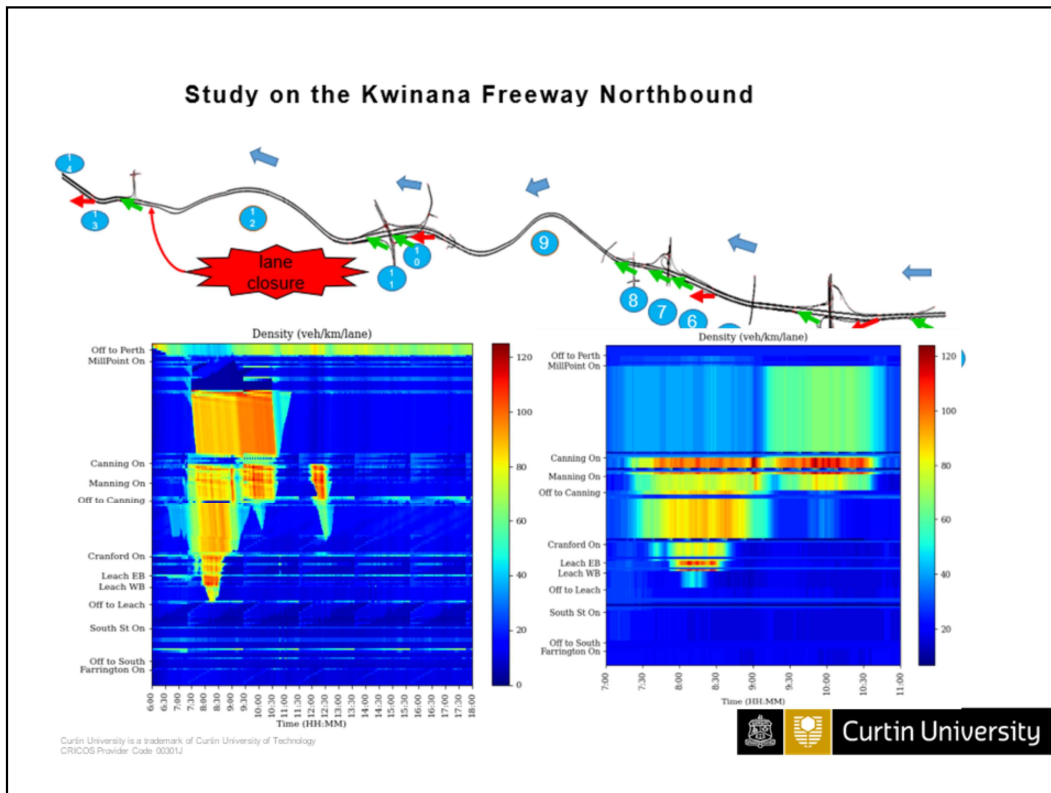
Study on the Kwinana Freeway Northbound

14
13
12
lane closure
11
10
9
8
7
6

Density (veh/km/lane)

Off to Perth
MillPoint On
Canning On
Manning On
Off to Canning
Cranford On
Leach EB
Leach WB
Off to Leach
South St On
Off to South
Farrington On

120
100
80
60
40
20
0

6:00 6:30 7:00 7:30 8:00 8:30 9:00 9:30 10:00 10:30 11:00 11:30 12:00 12:30 13:00 13:30 14:00 14:30 15:00 15:30 16:00 16:30 17:00 17:30 18:00
Time (HH:MM)

Density (veh/km/lane)

Off to Perth
MillPoint On
Canning On
Manning On
Off to Canning
Cranford On
Leach EB
Leach WB
Off to Leach
South St On
Off to South
Farrington On

120
100
80
60
40
20

7:00 7:30 8:00 8:30 9:00 9:30 10:00 10:30 11:00
Time (HH:MM)

Curtin University is a trademark of Curtin University of Technology
CRICOS Provider Code 00301J

Curtin University